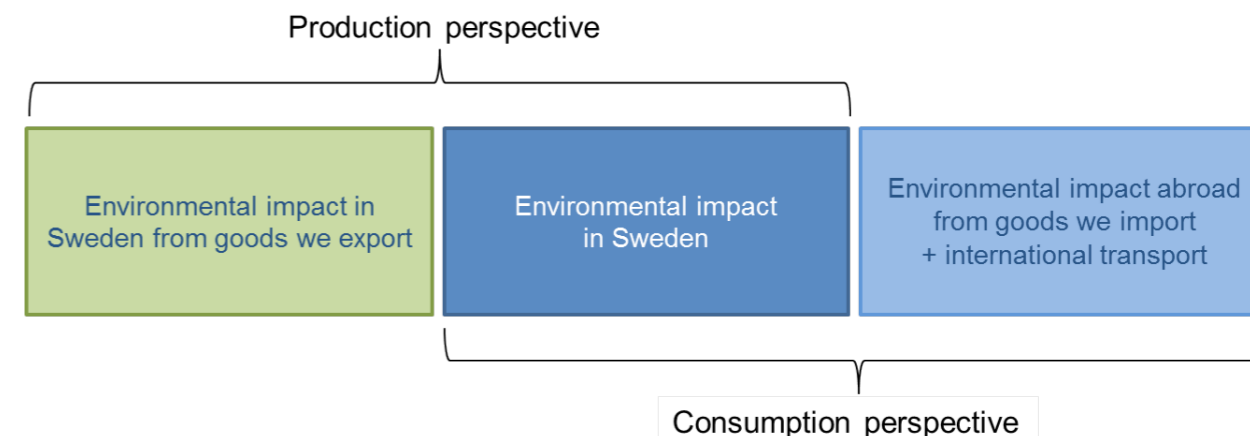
Production perspective

Environmental impact in Sweden from goods we export

Environmental impact in Sweden

Environmental impact abroad from goods we import + international transport

Consumption perspective